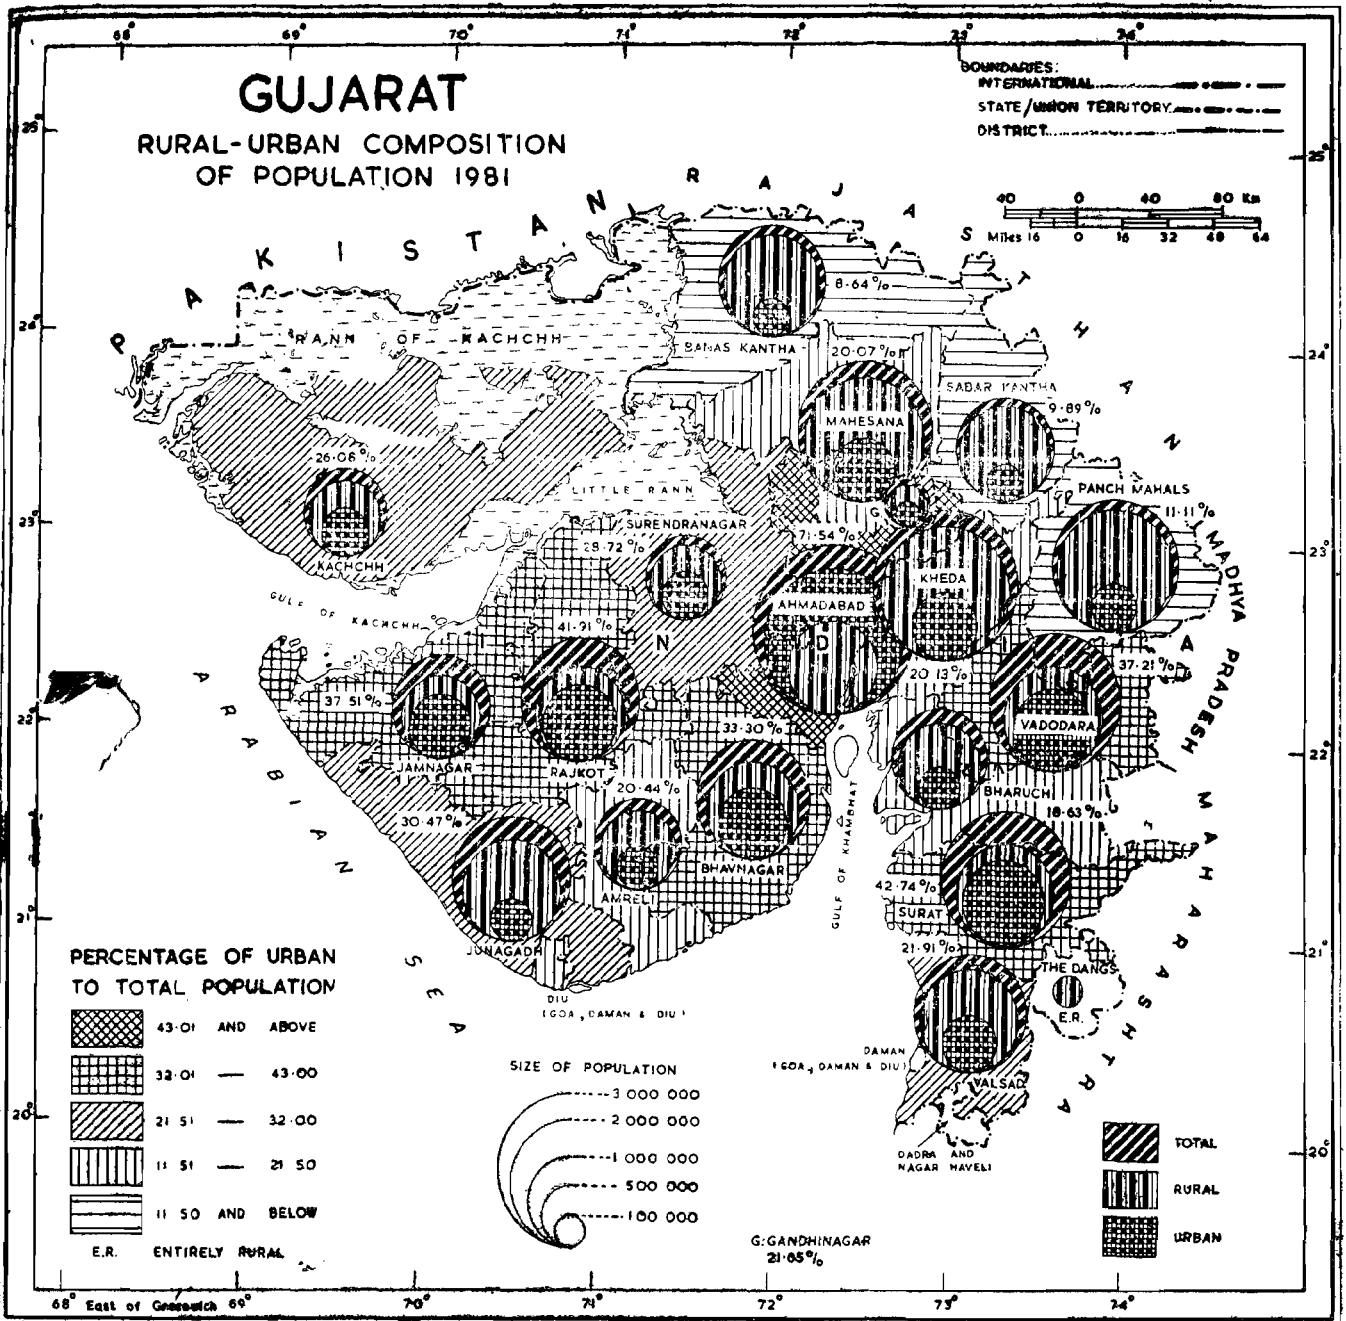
68° 69° 70° 71° 72° 73° 74°

GUJARAT
RURAL-URBAN COMPOSITION OF POPULATION 1981

BOUNDARIES:
INTERNATIONAL
STATE/UNION TERRITORY
DISTRICT

40 0 40 80 Km
Miles 16 0 16 32 48 64

25° 24° 23° 22° 21° 20°

PAKISTAN
RAJASTHAN
MADHYA PRADESH
MAHARASHTRA
ARABIAN SEA
RANN OF KACHCHH
LITTLE RANN
GULF OF KACHCHH
GULF OF KHAMBHAT

BANAS KANTHA 8·64%
MAHESANA 20·07%
SABAR KANTHA 9·89%
PANCH MAHALS 11·11%
KACHCHH 26·06%
SURENDRANAGAR 28·72%
AHMADABAD 71·54%
G
KHEDA 20·13%
VADODARA 37·21%
JAMNAGAR 37·51%
RAJKOT 41·91%
BHAVNAGAR 33·30%
BHARUCH 18·63%
JUNAGADH 30·47%
AMRELI 20·44%
SURAT 42·74%
THE DANGS E.R.
VALSAD 21·91%
DIU (GOA, DAMAN & DIU)
DAMAN (GOA, DAMAN & DIU)
DADRA AND NAGAR HAVELI

PERCENTAGE OF URBAN TO TOTAL POPULATION
43·01 AND ABOVE
32·01 — 43·00
21·51 — 32·00
11·51 — 21·50
11·50 AND BELOW
E.R. ENTIRELY RURAL

SIZE OF POPULATION
3 000 000
2 000 000
1 000 000
500 000
100 000

G: GANDHINAGAR 21·65%

TOTAL
RURAL
URBAN

68° East of Greenwich 69° 70° 71° 72° 73° 74°